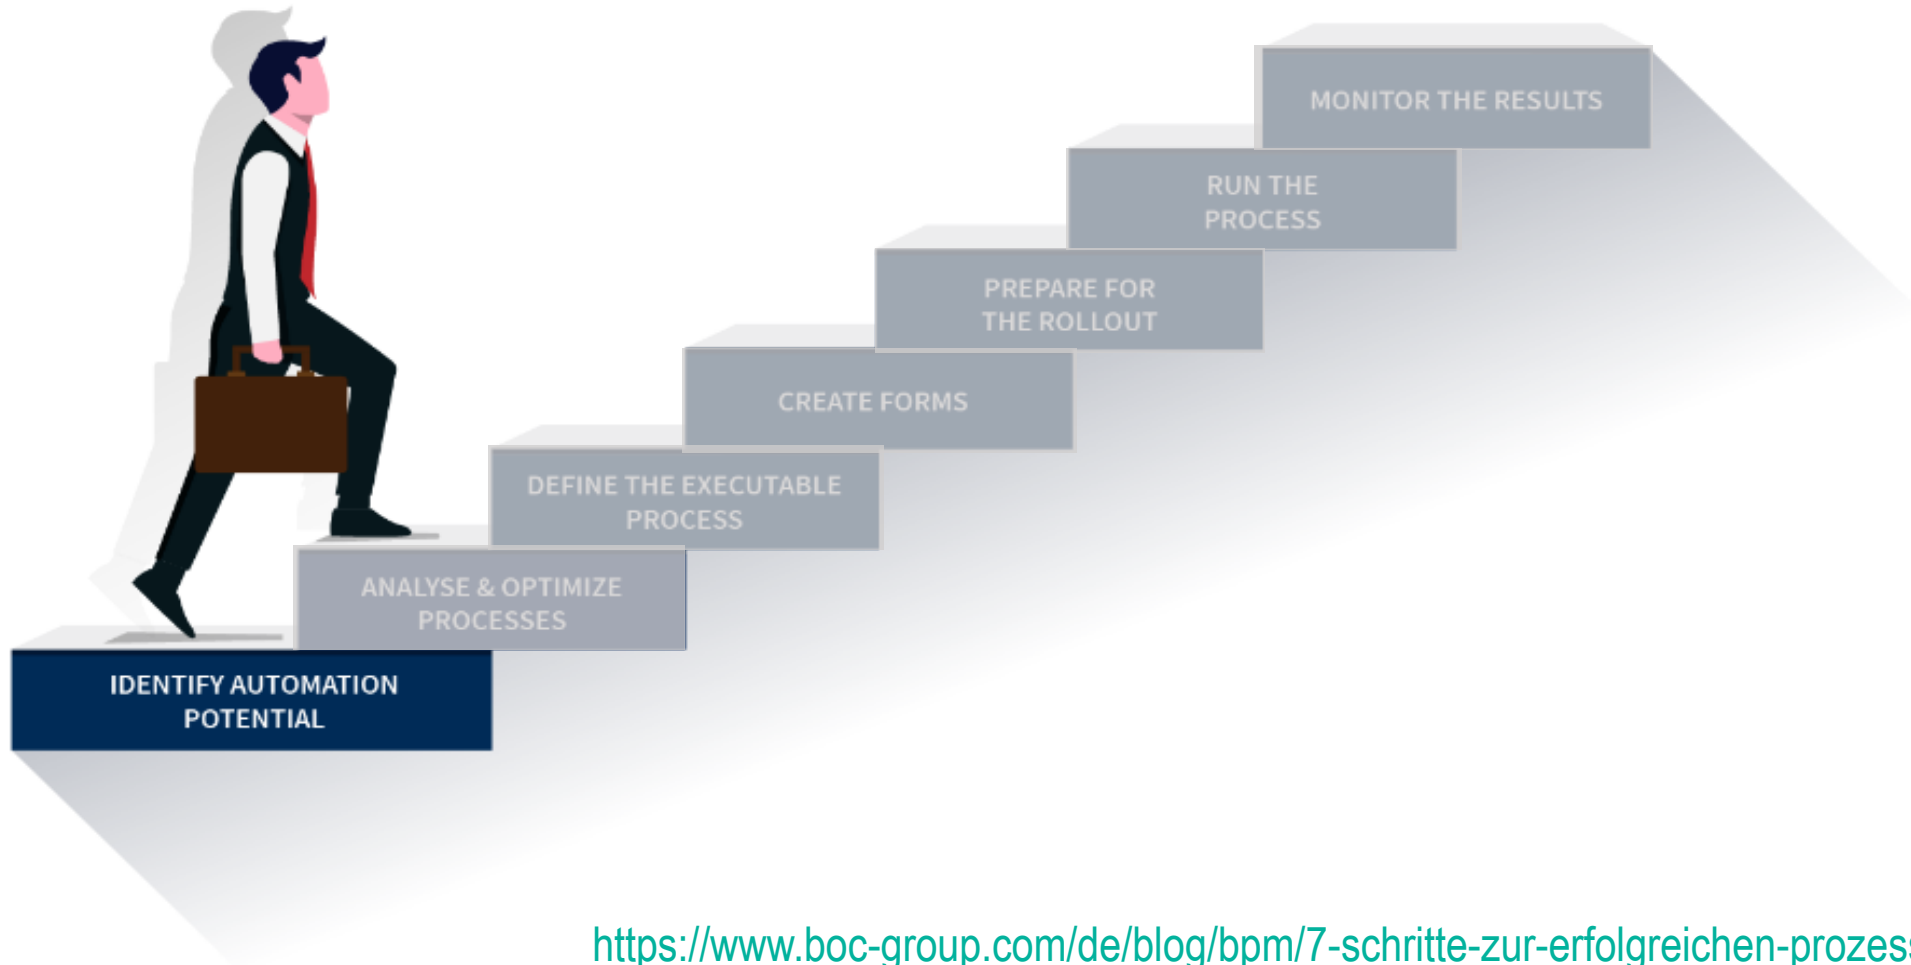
MONITOR THE RESULTS

RUN THE PROCESS

PREPARE FOR THE ROLLOUT

CREATE FORMS

DEFINE THE EXECUTABLE PROCESS

ANALYSE & OPTIMIZE PROCESSES

IDENTIFY AUTOMATION POTENTIAL

https://www.boc-group.com/de/blog/bpm/7-schritte-zur-erfolgreichen-prozes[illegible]